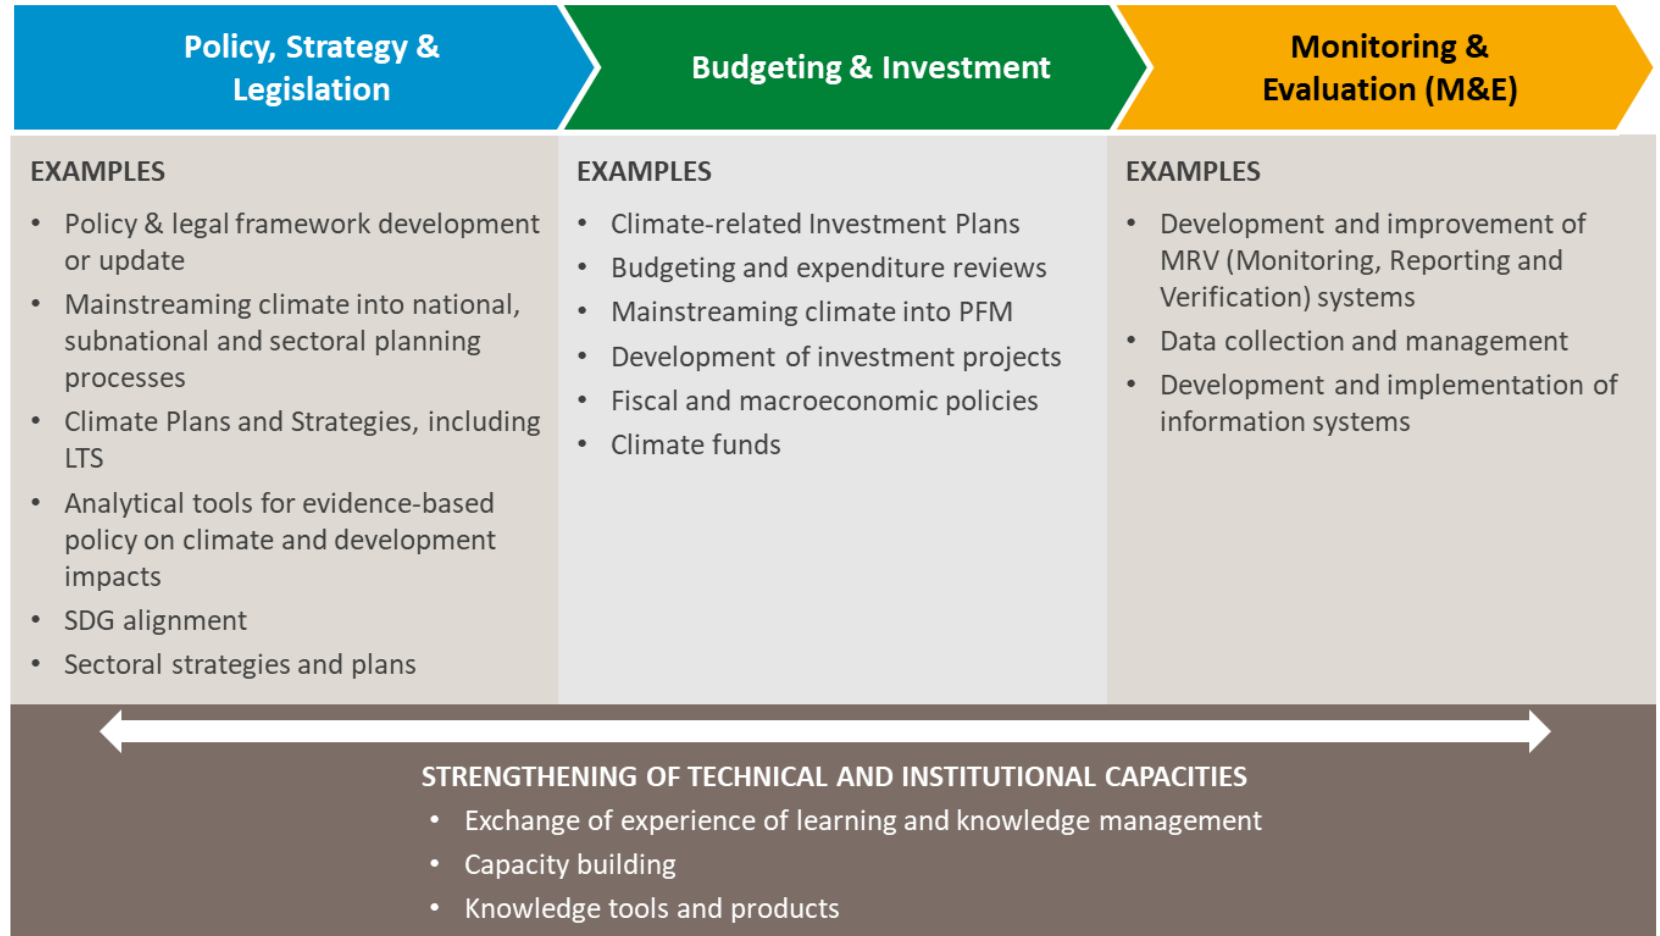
Policy, Strategy & Legislation

Budgeting & Investment

Monitoring & Evaluation (M&E)

EXAMPLES

- Policy & legal framework development or update
- Mainstreaming climate into national, subnational and sectoral planning processes
- Climate Plans and Strategies, including LTS
- Analytical tools for evidence-based policy on climate and development impacts
- SDG alignment
- Sectoral strategies and plans

EXAMPLES

- Climate-related Investment Plans
- Budgeting and expenditure reviews
- Mainstreaming climate into PFM
- Development of investment projects
- Fiscal and macroeconomic policies
- Climate funds

EXAMPLES

- Development and improvement of MRV (Monitoring, Reporting and Verification) systems
- Data collection and management
- Development and implementation of information systems

STRENGTHENING OF TECHNICAL AND INSTITUTIONAL CAPACITIES

- Exchange of experience of learning and knowledge management
- Capacity building
- Knowledge tools and products